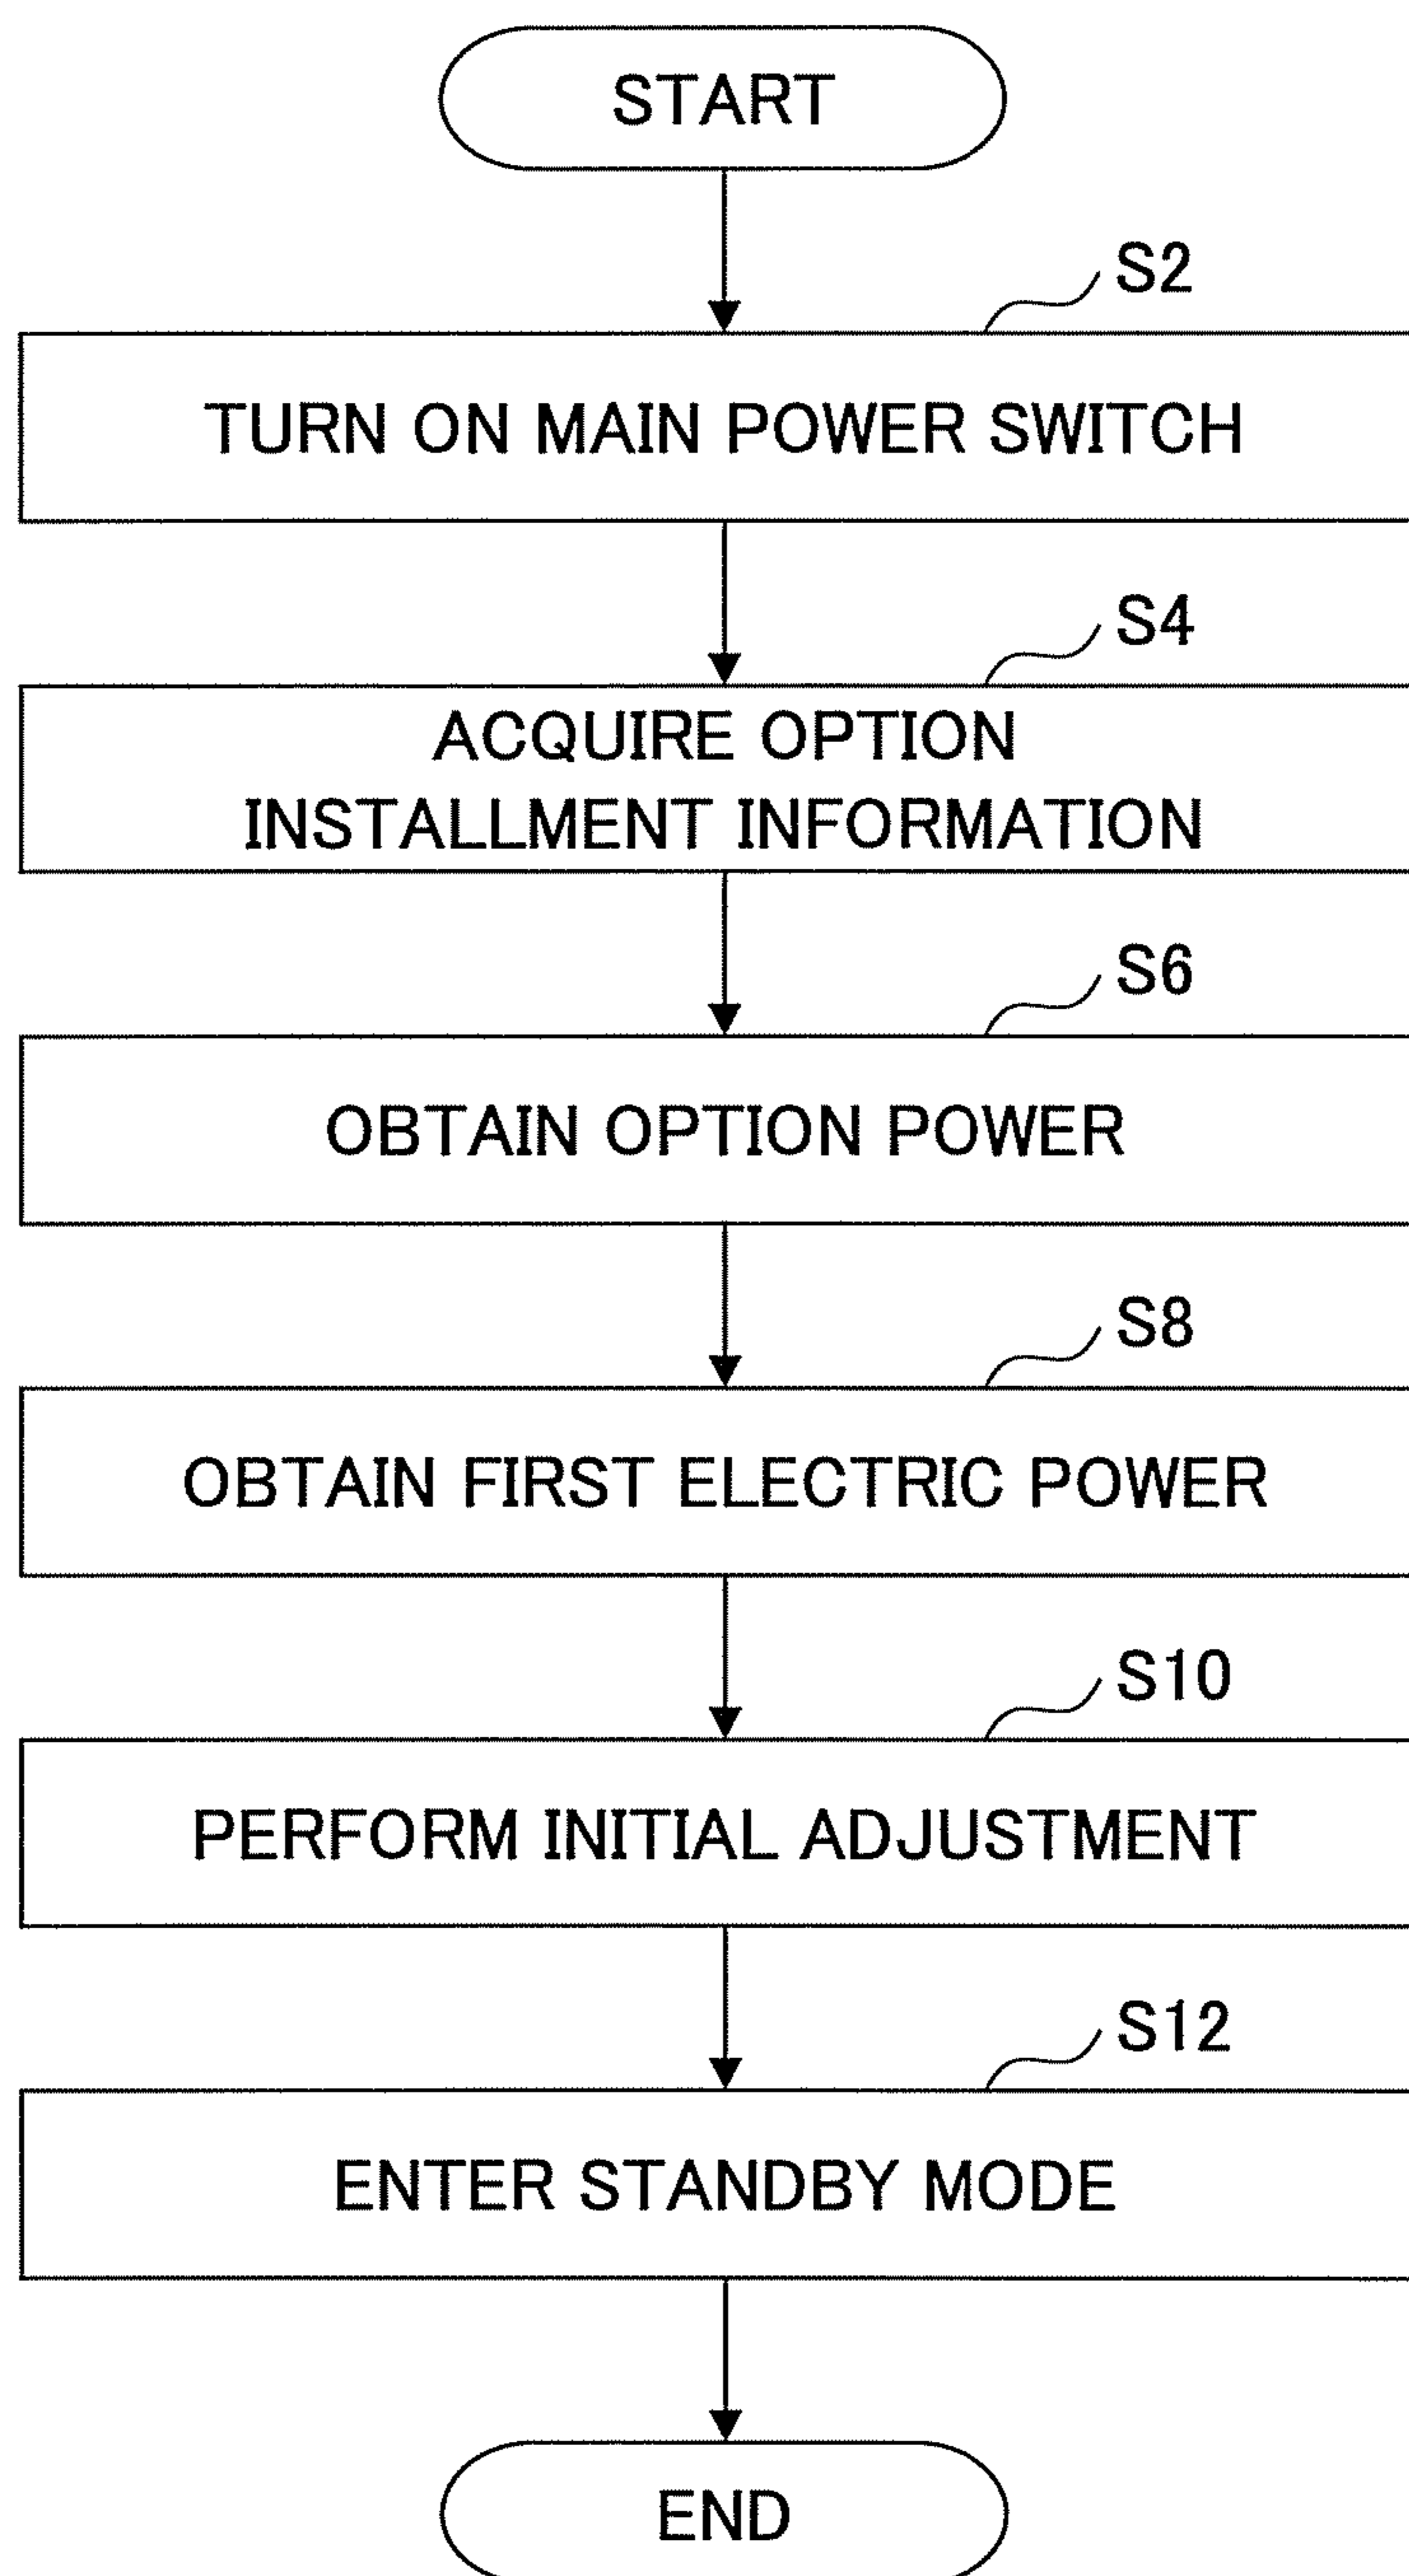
START

S2

TURN ON MAIN POWER SWITCH

S4

ACQUIRE OPTION INSTALLMENT INFORMATION

S6

OBTAIN OPTION POWER

S8

OBTAIN FIRST ELECTRIC POWER

S10

PERFORM INITIAL ADJUSTMENT

S12

ENTER STANDBY MODE

END